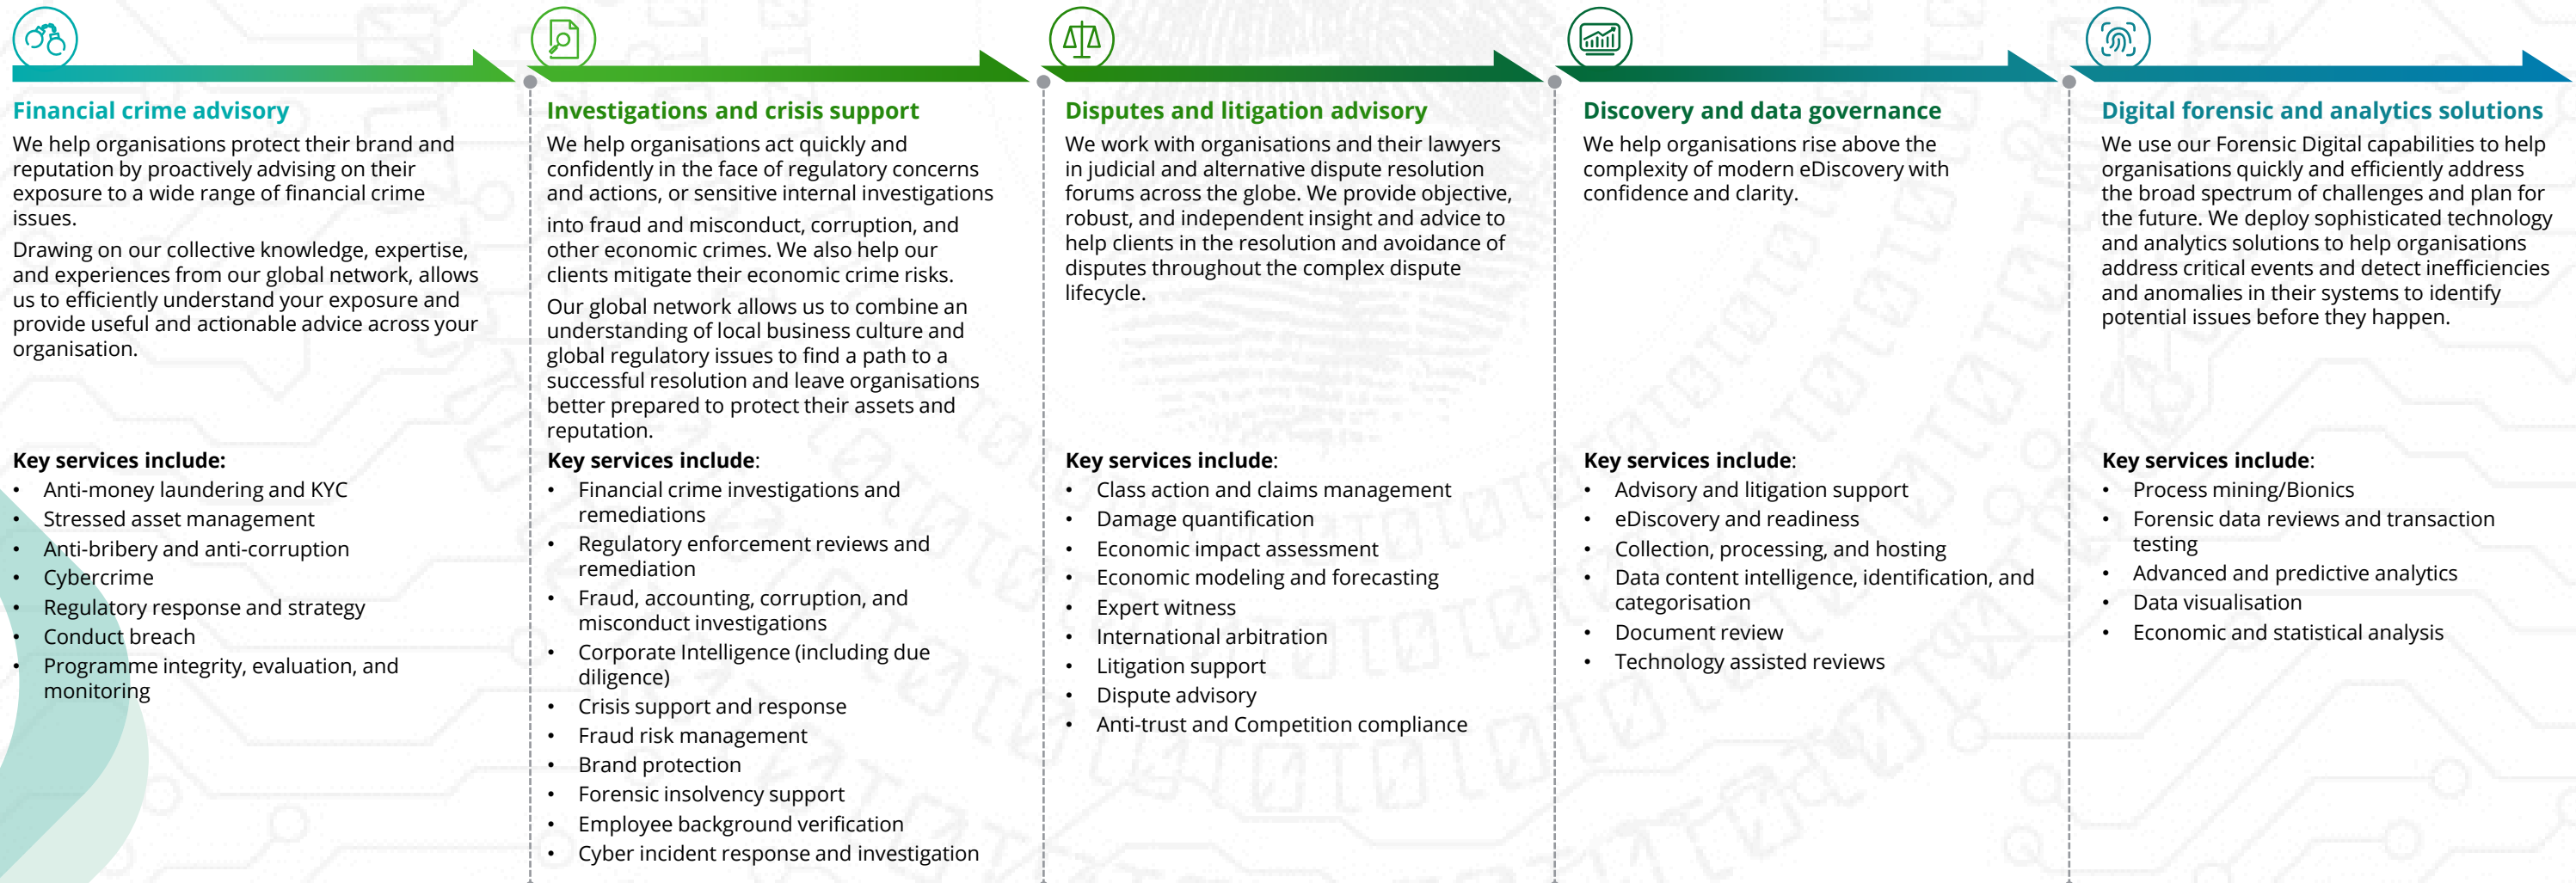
Financial crime advisory

We help organisations protect their brand and reputation by proactively advising on their exposure to a wide range of financial crime issues.

Drawing on our collective knowledge, expertise, and experiences from our global network, allows us to efficiently understand your exposure and provide useful and actionable advice across your organisation.

Key services include:
- Anti-money laundering and KYC
- Stressed asset management
- Anti-bribery and anti-corruption
- Cybercrime
- Regulatory response and strategy
- Conduct breach
- Programme integrity, evaluation, and monitoring

Investigations and crisis support

We help organisations act quickly and confidently in the face of regulatory concerns and actions, or sensitive internal investigations into fraud and misconduct, corruption, and other economic crimes. We also help our clients mitigate their economic crime risks.

Our global network allows us to combine an understanding of local business culture and global regulatory issues to find a path to a successful resolution and leave organisations better prepared to protect their assets and reputation.

Key services include:
- Financial crime investigations and remediations
- Regulatory enforcement reviews and remediation
- Fraud, accounting, corruption, and misconduct investigations
- Corporate Intelligence (including due diligence)
- Crisis support and response
- Fraud risk management
- Brand protection
- Forensic insolvency support
- Employee background verification
- Cyber incident response and investigation

Disputes and litigation advisory

We work with organisations and their lawyers in judicial and alternative dispute resolution forums across the globe. We provide objective, robust, and independent insight and advice to help clients in the resolution and avoidance of disputes throughout the complex dispute lifecycle.

Key services include:
- Class action and claims management
- Damage quantification
- Economic impact assessment
- Economic modeling and forecasting
- Expert witness
- International arbitration
- Litigation support
- Dispute advisory
- Anti-trust and Competition compliance

Discovery and data governance

We help organisations rise above the complexity of modern eDiscovery with confidence and clarity.

Key services include:
- Advisory and litigation support
- eDiscovery and readiness
- Collection, processing, and hosting
- Data content intelligence, identification, and categorisation
- Document review
- Technology assisted reviews

Digital forensic and analytics solutions

We use our Forensic Digital capabilities to help organisations quickly and efficiently address the broad spectrum of challenges and plan for the future. We deploy sophisticated technology and analytics solutions to help organisations address critical events and detect inefficiencies and anomalies in their systems to identify potential issues before they happen.

Key services include:
- Process mining/Bionics
- Forensic data reviews and transaction testing
- Advanced and predictive analytics
- Data visualisation
- Economic and statistical analysis